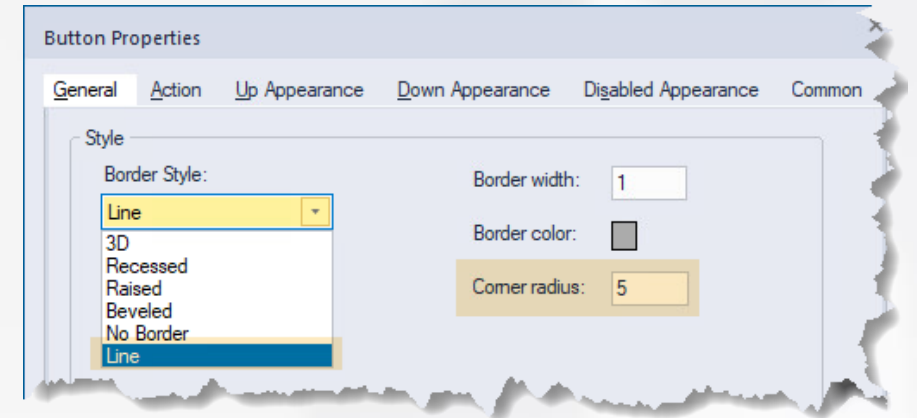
Button Properties

General Action Up Appearance Down Appearance Disabled Appearance Common

Style

Border Style:

Line

3D
Recessed
Raised
Beveled
No Border
Line

Border width: 1

Border color:

Corner radius: 5